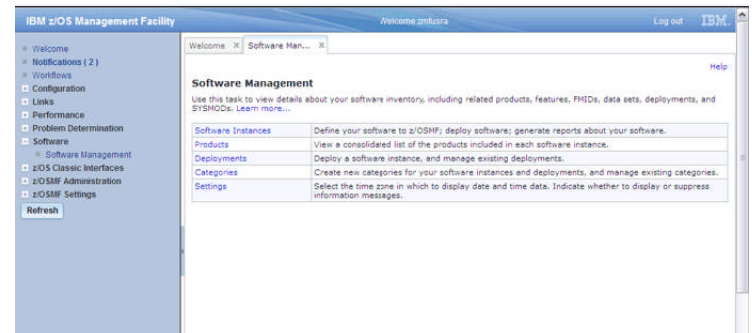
IBM z/OS Management Facility

Welcome zmfusra

Log out

IBM.

Welcome
Notifications ( 2 )
Workflows
Configuration
Links
Performance
Problem Determination
Software
Software Management
z/OS Classic Interfaces
z/OSMF Administration
z/OSMF Settings
Refresh

Welcome ✕ Software Man... ✕

Help

Software Management

Use this task to view details about your software inventory, including related products, features, FMIDs, data sets, deployments, and SYSMODs. Learn more...

| | |
|---|---|
| Software Instances | Define your software to z/OSMF; deploy software; generate reports about your software. |
| Products | View a consolidated list of the products included in each software instance. |
| Deployments | Deploy a software instance, and manage existing deployments. |
| Categories | Create new categories for your software instances and deployments, and manage existing categories. |
| Settings | Select the time zone in which to display date and time data. Indicate whether to display or suppress information messages. |